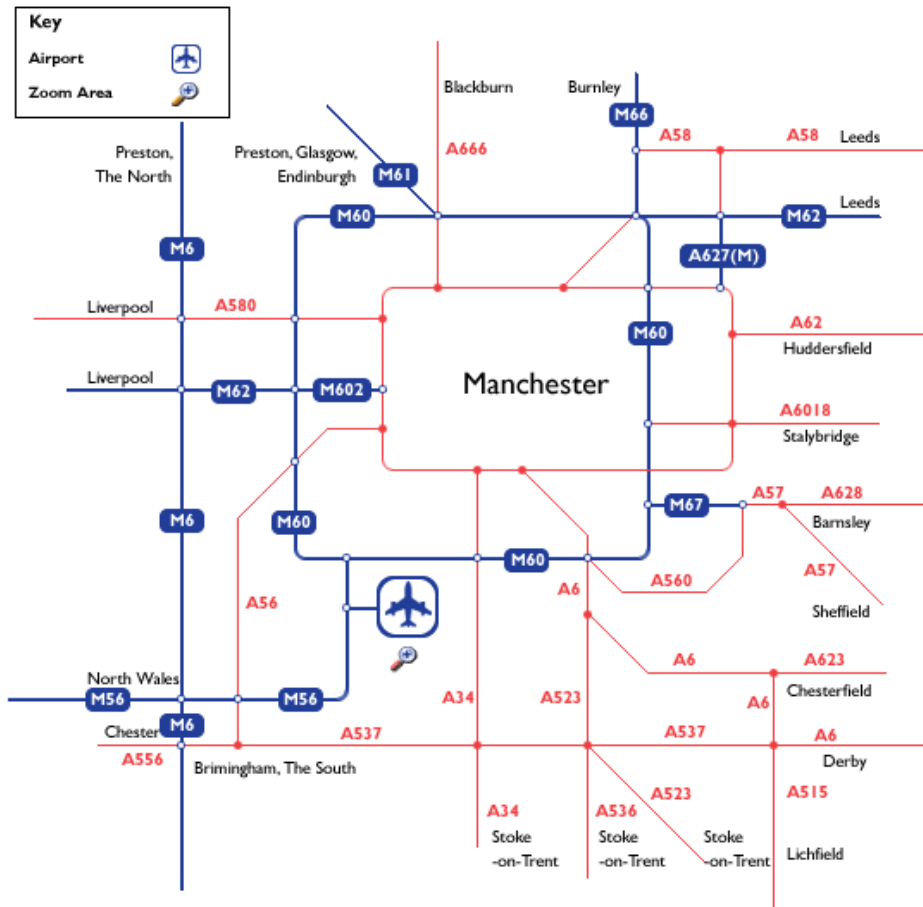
Key
Airport
Zoom Area

Blackburn
Burnley
M66
A58
A58
Leeds
Preston, The North
Preston, Glasgow, Endinburgh
M61
A666
M60
M62
Leeds
M6
A627(M)
Liverpool
A580
M60
A62
Huddersfield
Liverpool
M62
M602
Manchester
A6018
Stalybridge
M67
A57
A628
Barnsley
M6
M60
M60
A560
A57
A56
A6
Sheffield
A6
A623
North Wales
Chesterfield
M56
M56
A34
A523
A6
Chester
M6
A537
A537
A6
A556
Brimingham, The South
Derby
A34
A536
A523
A515
Stoke -on-Trent
Stoke -on-Trent
Stoke -on-Trent
Lichfield